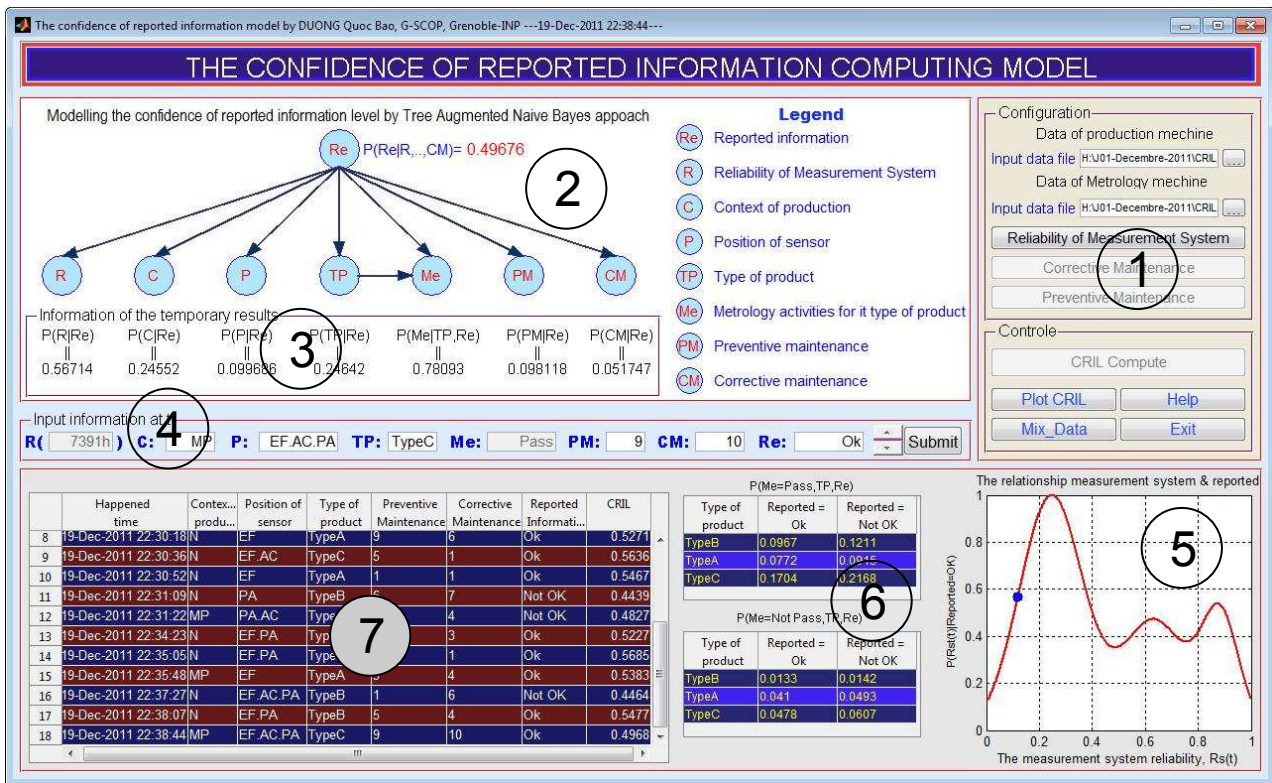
The confidence of reported information model by DUONG Quoc Bao, G-SCOP, Grenoble-INP ---19-Dec-2011 22:38:44---

THE CONFIDENCE OF REPORTED INFORMATION COMPUTING MODEL

Modelling the confidence of reported information level by Tree Augmented Naive Bayes appoach

Re P(Re|R,..,CM)= 0.49676

2

R C P TP Me PM CM

Legend
Re Reported information
R Reliability of Measurement System
C Context of production
P Position of sensor
TP Type of product
Me Metrology activities for it type of product
PM Preventive maintenance
CM Corrective maintenance

Information of the temporary results

| P(R\|Re) | P(C\|Re) | P(P\|Re) | P(TP\|Re) | P(Me\|TP,Re) | P(PM\|Re) | P(CM\|Re) |
|---|---|---|---|---|---|---|
| 0.56714 | 0.24552 | 0.099686 | 0.24642 | 0.78093 | 0.098118 | 0.051747 |

3

Configuration
Data of production mechine
Input data file H:\J01-Decembre-2011\CRIL ...
Data of Metrology mechine
Input data file H:\J01-Decembre-2011\CRIL ...
Reliability of Measurement System
Corrective Maintenance
Preventive Maintenance
1

Controle
CRIL Compute
Plot CRIL Help
Mix_Data Exit

Input information at
R( 7391h ) C: MP P: EF.AC.PA TP: TypeC Me: Pass PM: 9 CM: 10 Re: Ok Submit
4

| | Happened time | Contex... produ... | Position of sensor | Type of product | Preventive Maintenance | Corrective Maintenance | Reported Informati... | CRIL |
|---|---|---|---|---|---|---|---|---|
| 8 | 19-Dec-2011 22:30:18 | N | EF | TypeA | 9 | 6 | Ok | 0.5271 |
| 9 | 19-Dec-2011 22:30:36 | N | EF.AC | TypeC | 5 | 1 | Ok | 0.5636 |
| 10 | 19-Dec-2011 22:30:52 | N | EF | TypeA | 1 | 1 | Ok | 0.5467 |
| 11 | 19-Dec-2011 22:31:09 | N | PA | TypeB | 1 | 7 | Not OK | 0.4439 |
| 12 | 19-Dec-2011 22:31:22 | MP | PA.AC | Type | | 4 | Not OK | 0.4827 |
| 13 | 19-Dec-2011 22:34:23 | N | EF.PA | Typ | | 3 | Ok | 0.5227 |
| 14 | 19-Dec-2011 22:35:05 | N | EF.PA | Type | | 1 | Ok | 0.5685 |
| 15 | 19-Dec-2011 22:35:48 | MP | EF | TypeA | | 4 | Ok | 0.5383 |
| 16 | 19-Dec-2011 22:37:27 | N | EF.AC.PA | TypeB | 1 | 6 | Not OK | 0.4464 |
| 17 | 19-Dec-2011 22:38:07 | N | EF.PA | TypeB | 5 | 4 | Ok | 0.5477 |
| 18 | 19-Dec-2011 22:38:44 | MP | EF.AC.PA | TypeC | 9 | 10 | Ok | 0.4968 |

7

P(Me=Pass,TP,Re)

| Type of product | Reported = Ok | Reported = Not OK |
|---|---|---|
| TypeB | 0.0967 | 0.1211 |
| TypeA | 0.0772 | 0.0915 |
| TypeC | 0.1704 | 0.2168 |

6

P(Me=Not Pass,TP,Re)

| Type of product | Reported = Ok | Reported = Not OK |
|---|---|---|
| TypeB | 0.0133 | 0.0142 |
| TypeA | 0.041 | 0.0493 |
| TypeC | 0.0478 | 0.0607 |

The relationship measurement system & reported
5
P(Rs(t)|Reported=OK)
1 0.8 0.6 0.4 0.2 0
0 0.2 0.4 0.6 0.8 1
The measurement system reliability, Rs(t)